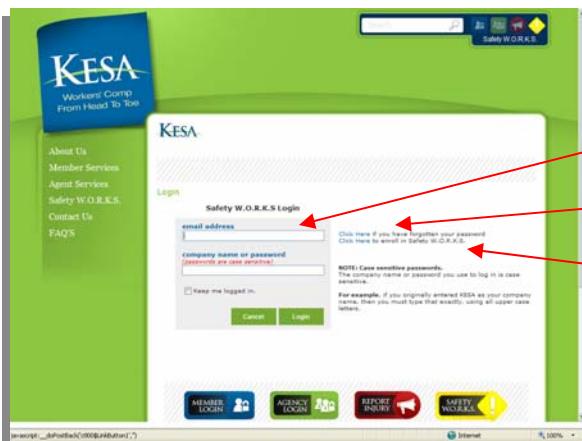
Search

Safety W.O.R.K.S.

KESA

Workers' Comp From Head To Toe

About Us
Member Services
Agent Services
Safety W.O.R.K.S.
Contact Us
FAQ'S

KESA

Login

Safety W.O.R.K.S Login

email address

company name or password (passwords are case sensitive)

Keep me logged in.

Cancel

Login

Click Here if you have forgotten your password
Click Here to enroll in Safety W.O.R.K.S.

NOTE: Case sensitive passwords. The company name or password you use to log in is case sensitive.

For example, if you originally entered KESA as your company name, then you must type that exactly, using all upper case letters.

MEMBER LOGIN

AGENCY LOGIN

REPORT INJURY

SAFETY W.O.R.K.S.

javascript:__doPostBack('ctl00$LinkButton1','')

Internet

100%